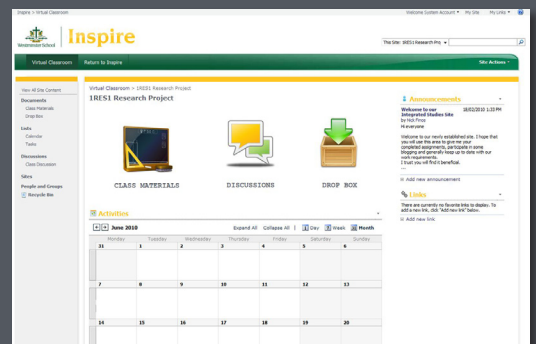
Inspire > Virtual Classroom

Welcome System Account ▾ | My Site | My Links ▾

Westminster School

Inspire

This Site: IRES1 Research Pro ▾

Virtual Classroom | Return to Inspire

Site Actions ▾

View All Site Content

Documents
Class Materials
Drop Box

Lists
Calendar
Tasks

Discussions
Class Discussion

Sites

People and Groups

Recycle Bin

Virtual Classroom > IRES1 Research Project

IRES1 Research Project

CLASS MATERIALS

DISCUSSIONS

DROP BOX

Activities

June 2010

Expand All | Collapse All | Day | Week | Month

| Monday | Tuesday | Wednesday | Thursday | Friday | Saturday | Sunday |
|---|---|---|---|---|---|---|
| 31 | 1 | 2 | 3 | 4 | 5 | 6 |
| 7 | 8 | 9 | 10 | 11 | 12 | 13 |
| 14 | 15 | 16 | 17 | 18 | 19 | 20 |

Announcements

Welcome to our Integrated Studies Site
by Holt Finos
18/02/2010 1:33 PM

Hi everyone

Welcome to our newly established site. I hope that you will use this area to give me your completed assignments, participate in some blogging and generally keep up to date with our work requirements.
I trust you will find it beneficial.
...

Add new announcement

Links

There are currently no favorite links to display. To add a new link, click "Add new link" below.

Add new link